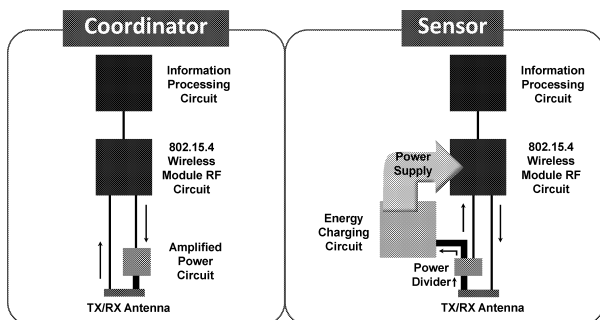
Coordinator

Information Processing Circuit

802.15.4 Wireless Module RF Circuit

Amplified Power Circuit

TX/RX Antenna

Sensor

Information Processing Circuit

Power Supply

802.15.4 Wireless Module RF Circuit

Energy Charging Circuit

Power Divider

TX/RX Antenna